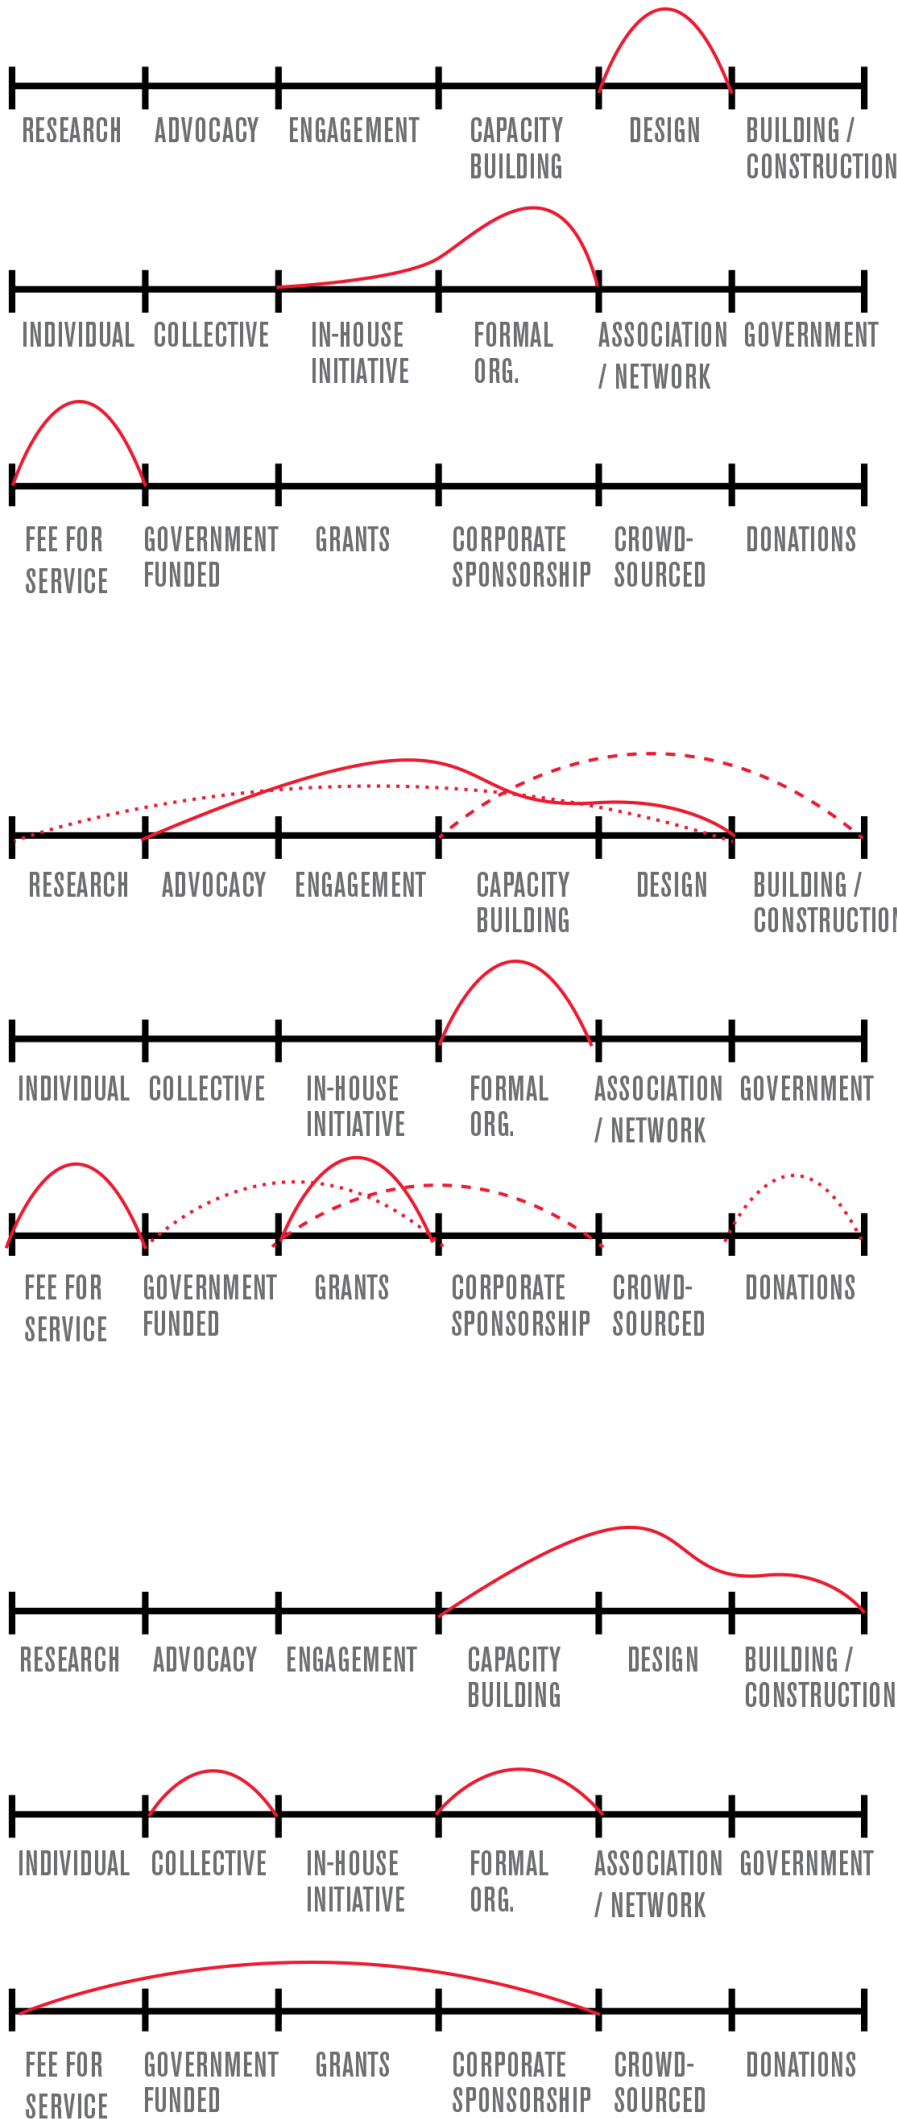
RESEARCH ADVOCACY ENGAGEMENT CAPACITY BUILDING DESIGN BUILDING / CONSTRUCTION

INDIVIDUAL COLLECTIVE IN-HOUSE INITIATIVE FORMAL ORG. ASSOCIATION / NETWORK GOVERNMENT

FEE FOR SERVICE GOVERNMENT FUNDED GRANTS CORPORATE SPONSORSHIP CROWD-SOURCED DONATIONS

RESEARCH ADVOCACY ENGAGEMENT CAPACITY BUILDING DESIGN BUILDING / CONSTRUCTION

INDIVIDUAL COLLECTIVE IN-HOUSE INITIATIVE FORMAL ORG. ASSOCIATION / NETWORK GOVERNMENT

FEE FOR SERVICE GOVERNMENT FUNDED GRANTS CORPORATE SPONSORSHIP CROWD-SOURCED DONATIONS

RESEARCH ADVOCACY ENGAGEMENT CAPACITY BUILDING DESIGN BUILDING / CONSTRUCTION

INDIVIDUAL COLLECTIVE IN-HOUSE INITIATIVE FORMAL ORG. ASSOCIATION / NETWORK GOVERNMENT

FEE FOR SERVICE GOVERNMENT FUNDED GRANTS CORPORATE SPONSORSHIP CROWD-SOURCED DONATIONS